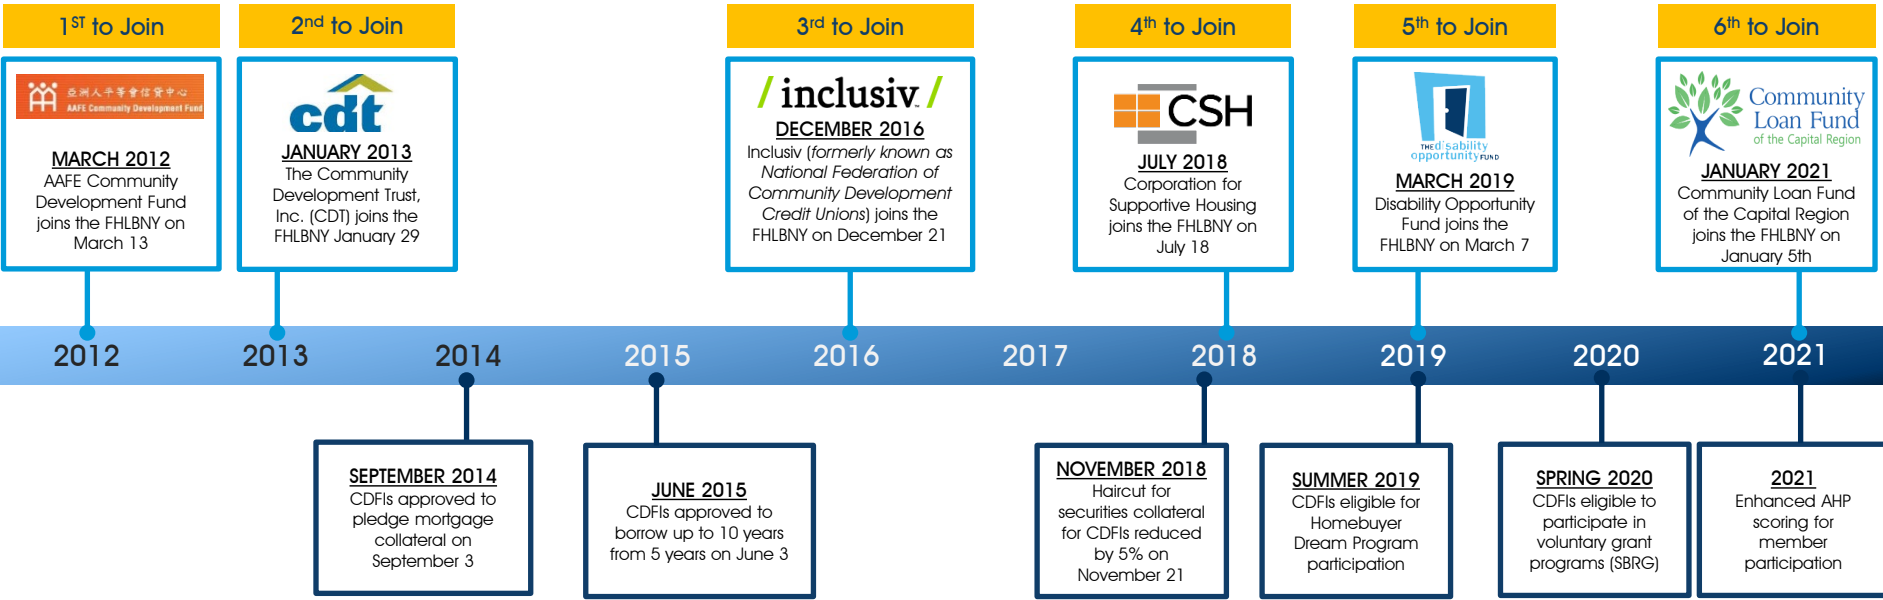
$1^{ST}$ to Join

亞洲人平等會信貸中心
AAFE Community Development Fund

MARCH 2012
AAFE Community Development Fund joins the FHLBNY on March 13

$2^{nd}$ to Join

cdt

JANUARY 2013
The Community Development Trust, Inc. (CDT) joins the FHLBNY January 29

$3^{rd}$ to Join

/ inclusiv /

DECEMBER 2016
Inclusiv (*formerly known as National Federation of Community Development Credit Unions*) joins the FHLBNY on December 21

$4^{th}$ to Join

CSH

JULY 2018
Corporation for Supportive Housing joins the FHLBNY on July 18

$5^{th}$ to Join

THE disability opportunity FUND

MARCH 2019
Disability Opportunity Fund joins the FHLBNY on March 7

$6^{th}$ to Join

Community Loan Fund of the Capital Region

JANUARY 2021
Community Loan Fund of the Capital Region joins the FHLBNY on January 5th

2012 2013 2014 2015 2016 2017 2018 2019 2020 2021

SEPTEMBER 2014
CDFIs approved to pledge mortgage collateral on September 3

JUNE 2015
CDFIs approved to borrow up to 10 years from 5 years on June 3

NOVEMBER 2018
Haircut for securities collateral for CDFIs reduced by 5% on November 21

SUMMER 2019
CDFIs eligible for Homebuyer Dream Program participation

SPRING 2020
CDFIs eligible to participate in voluntary grant programs (SBRG)

2021
Enhanced AHP scoring for member participation